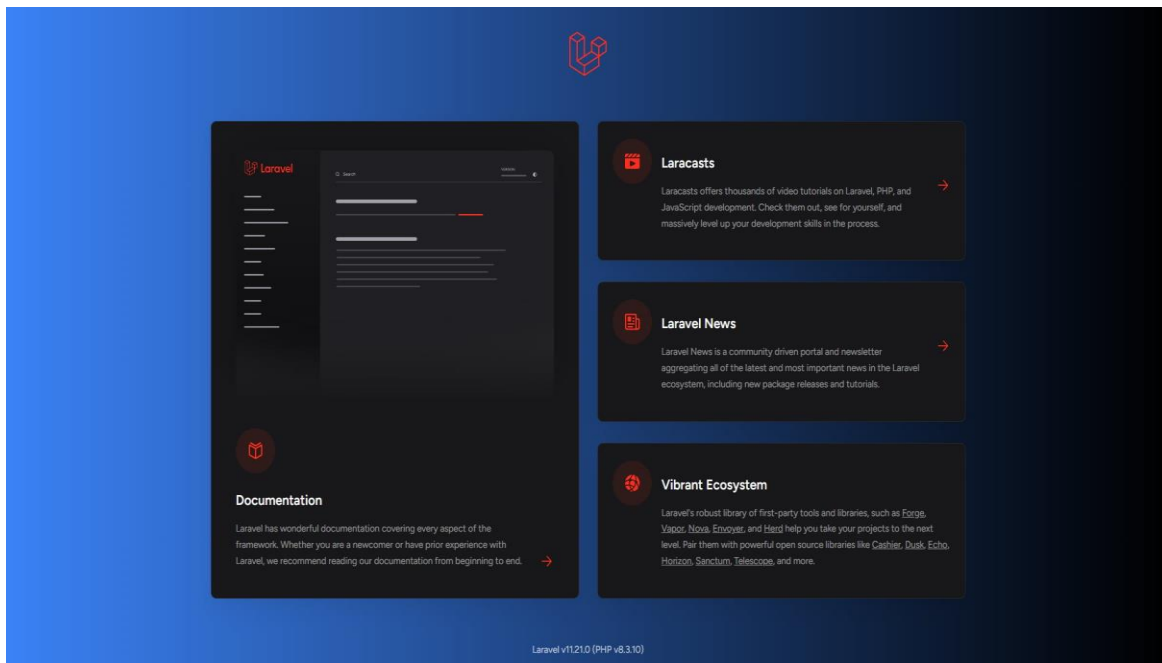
Laravel

Search

Documentation

Laravel has wonderful documentation covering every aspect of the framework. Whether you are a newcomer or have prior experience with Laravel, we recommend reading our documentation from beginning to end.

Laracasts

Laracasts offers thousands of video tutorials on Laravel, PHP, and JavaScript development. Check them out, see for yourself, and massively level up your development skills in the process.

Laravel News

Laravel News is a community driven portal and newsletter aggregating all of the latest and most important news in the Laravel ecosystem, including new package releases and tutorials.

Vibrant Ecosystem

Laravel's robust library of first-party tools and libraries, such as Forge, Vapor, Nova, Envoyer, and Herd help you take your projects to the next level. Pair them with powerful open source libraries like Cashier, Dusk, Echo, Horizon, Sanctum, Telescope, and more.

Laravel v11.21.0 (PHP v8.3.10)